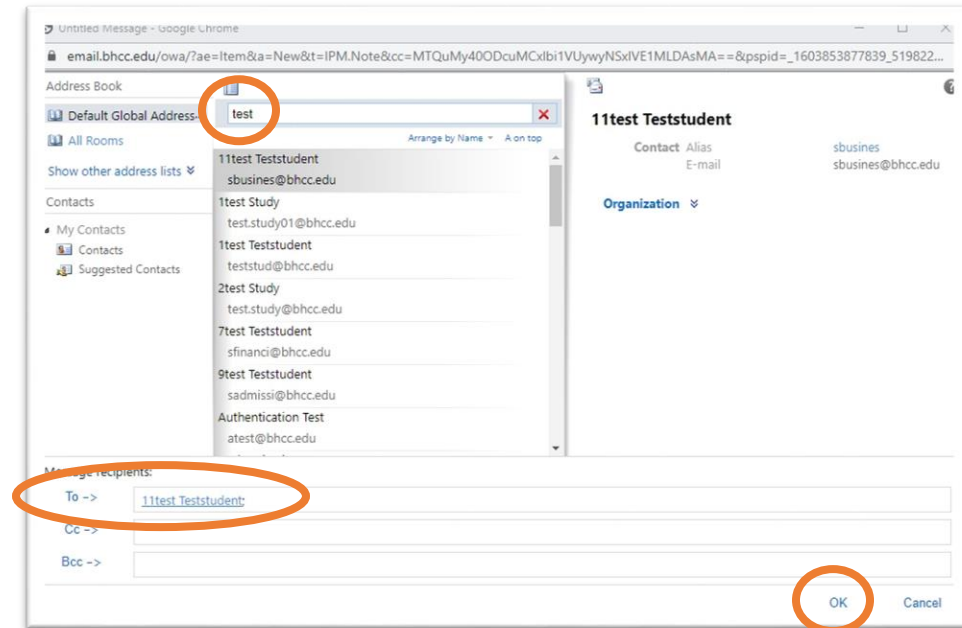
Untitled Message - Google Chrome

email.bhcc.edu/owa/?ae=Item&a=New&t=IPM.Note&cc=MTQuMy40ODcuMCxlbi1VUywyNSxlVE1MLDAsMA==&pspid=_1603853877839_519822...

Address Book

Default Global Address-

All Rooms

Show other address lists

Contacts

My Contacts

Contacts

Suggested Contacts

test

Arrange by Name A on top

11test Teststudent
sbusines@bhcc.edu

1test Study
test.study01@bhcc.edu

1test Teststudent
teststud@bhcc.edu

2test Study
test.study@bhcc.edu

7test Teststudent
sfinanci@bhcc.edu

9test Teststudent
sadmissi@bhcc.edu

Authentication Test
atest@bhcc.edu

11test Teststudent

Contact Alias sbusines
E-mail sbusines@bhcc.edu

Organization

Message recipients:

To -> 11test Teststudent;

Cc ->

Bcc ->

OK Cancel